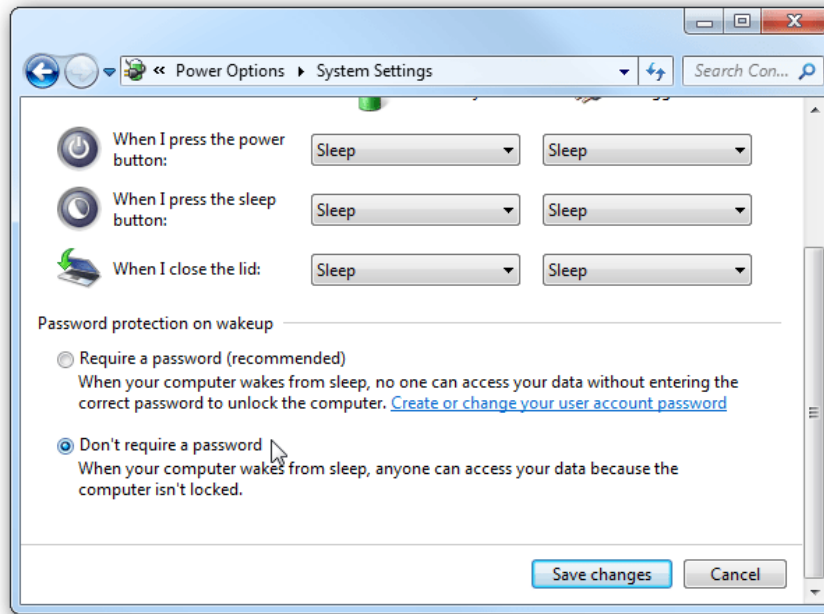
« Power Options ▸ System Settings

Search Con...

When I press the power button: Sleep Sleep

When I press the sleep button: Sleep Sleep

When I close the lid: Sleep Sleep

Password protection on wakeup

Require a password (recommended)
When your computer wakes from sleep, no one can access your data without entering the correct password to unlock the computer. Create or change your user account password

Don't require a password
When your computer wakes from sleep, anyone can access your data because the computer isn't locked.

Save changes Cancel